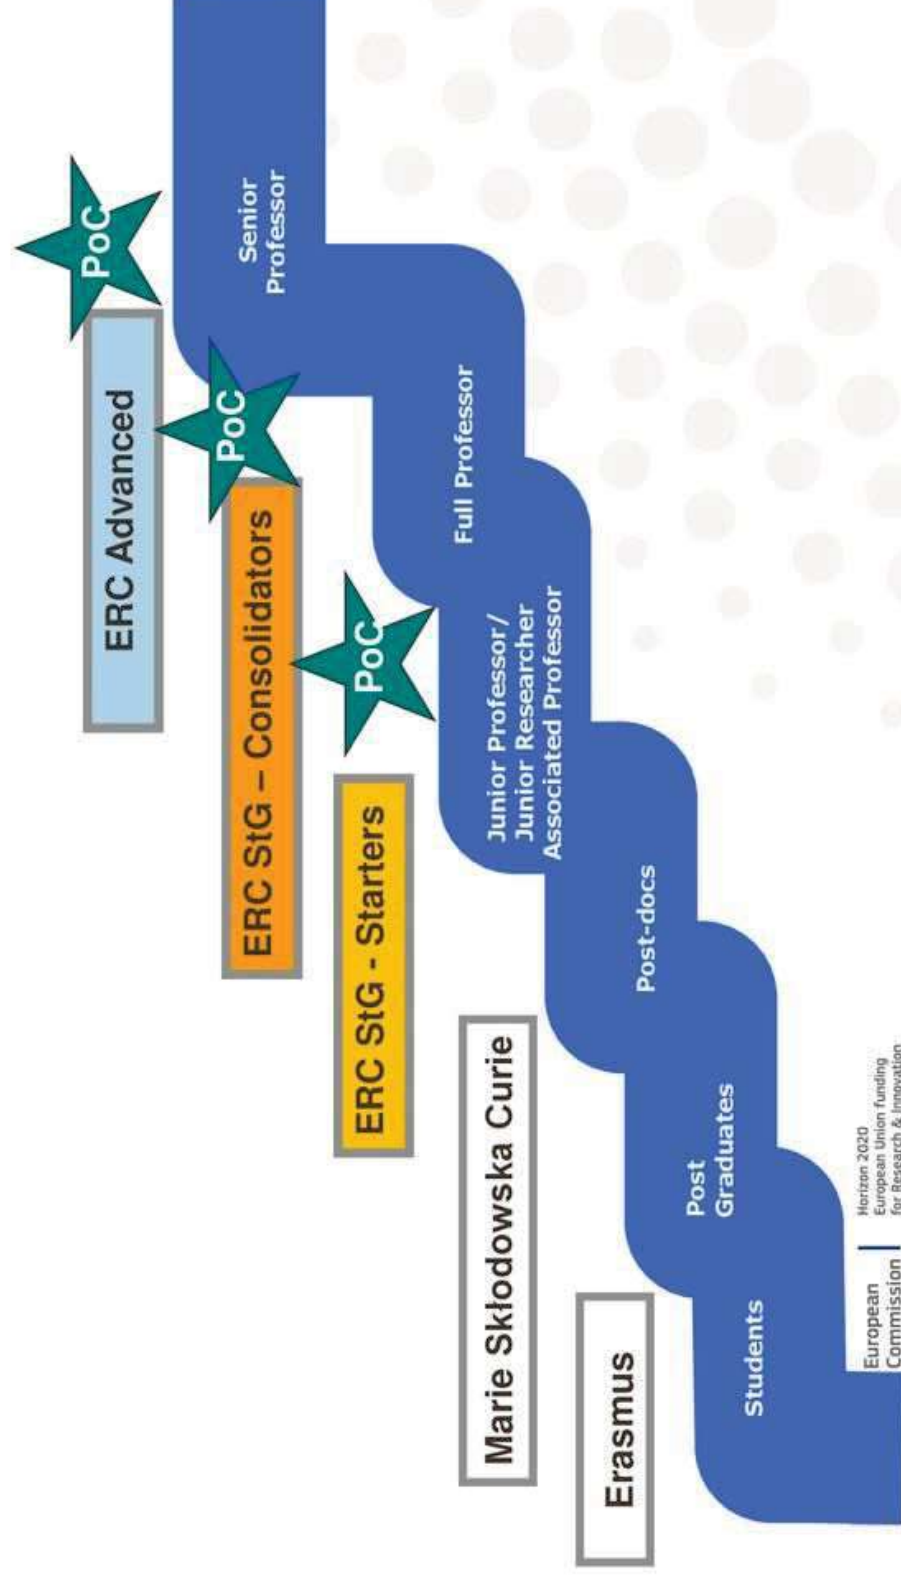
PoC

Senior Professor

ERC Advanced

PoC

Full Professor

ERC StG – Consolidators

PoC

Junior Professor / Junior Researcher Associated Professor

ERC StG - Starters

Post-docs

Marie Skłodowska Curie

Post Graduates

Erasmus

Students

European Commission

Horizon 2020 European Union funding for Research & Innovation